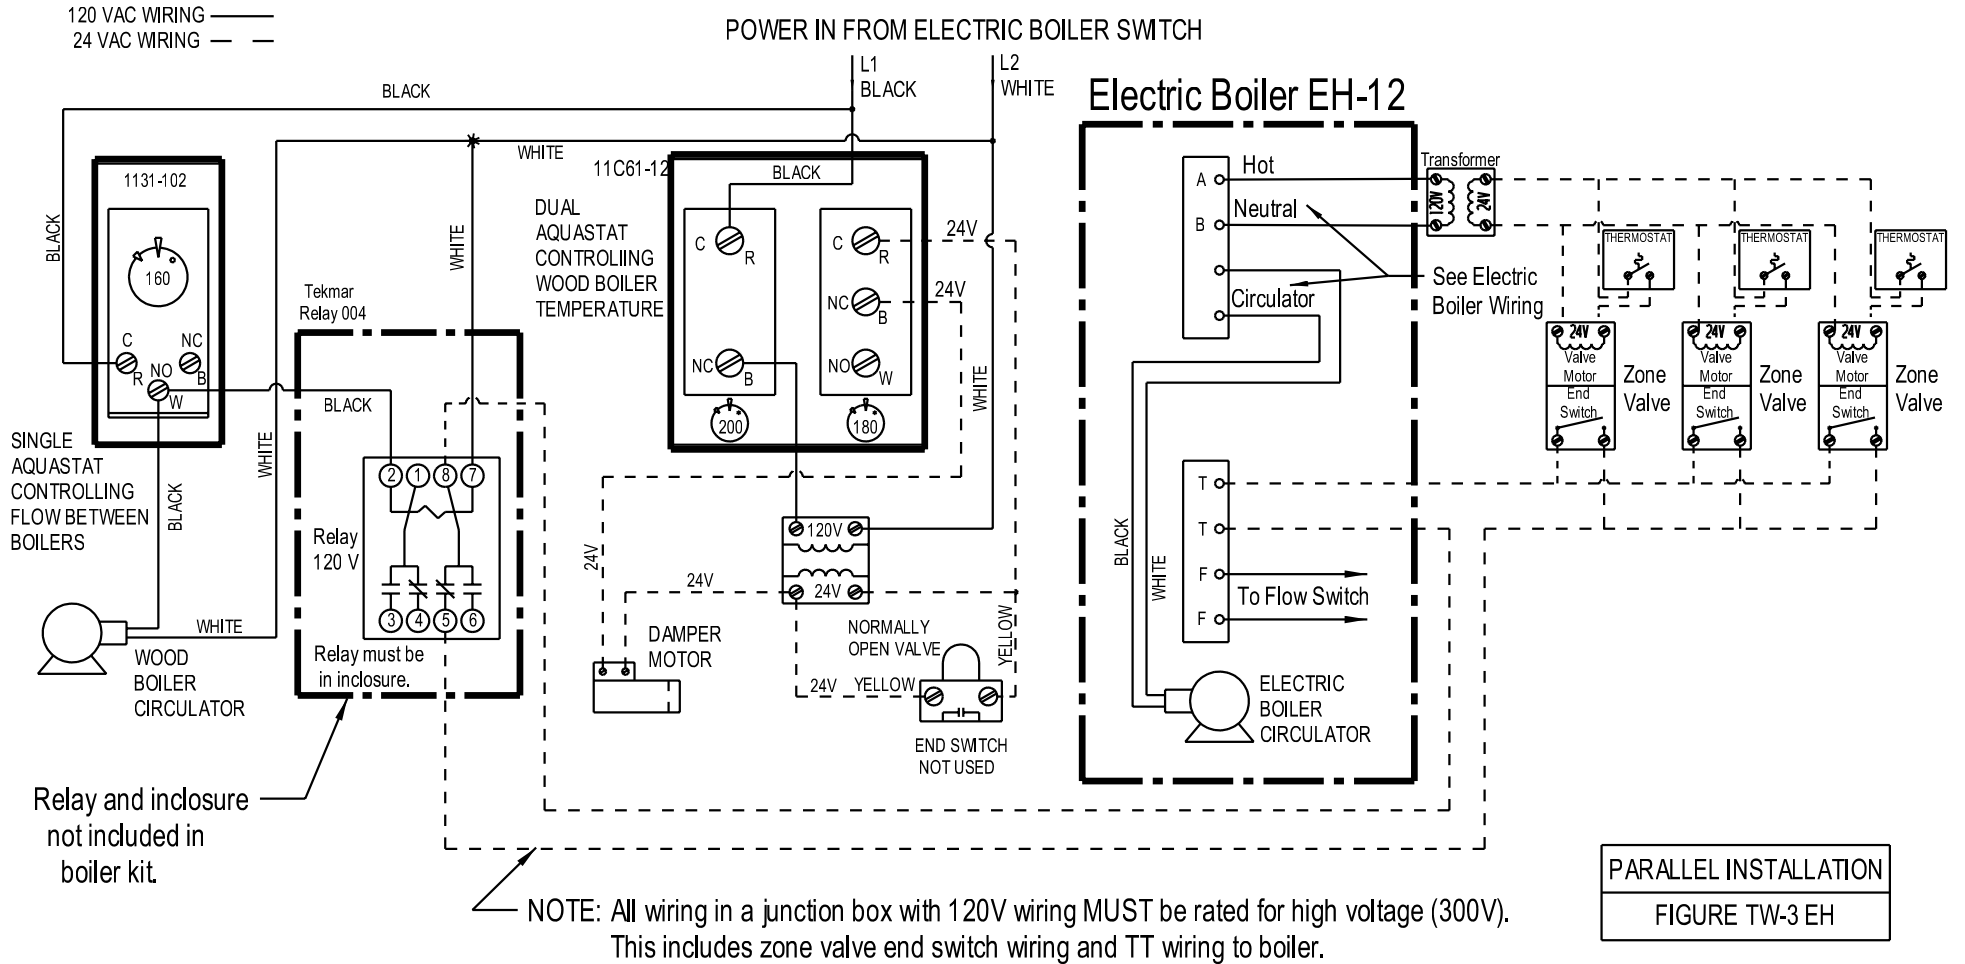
120 VAC WIRING
24 VAC WIRING

POWER IN FROM ELECTRIC BOILER SWITCH

L1
BLACK
L2
WHITE

Electric Boiler EH-12

BLACK
WHITE
BLACK
WHITE

1131-102
160
C
R
NC
B
NO
W

SINGLE AQUASTAT CONTROLLING FLOW BETWEEN BOILERS

BLACK
WHITE

WOOD BOILER CIRCULATOR

WHITE

Tekmar Relay 004

BLACK
WHITE

2 1 8 7
Relay 120 V
3 4 5 6
Relay must be in inclosure.

Relay and inclosure not included in boiler kit.

11C61-12
BLACK
DUAL AQUASTAT CONTROLIING WOOD BOILER TEMPERATURE

C
R
NC
B
200
C
R
NC
B
NO
W
180

24V
24V
WHITE

24V
24V
DAMPER MOTOR

120V
24V

NORMALLY OPEN VALVE
24V
YELLOW
YELLOW
END SWITCH NOT USED

A
B
Hot
Neutral
Circulator
See Electric Boiler Wiring
Transformer
120V
24V

T
T
F
F
To Flow Switch
BLACK
WHITE
ELECTRIC BOILER CIRCULATOR

THERMOSTAT
THERMOSTAT
THERMOSTAT

24V
Valve Motor
End Switch
Zone Valve
24V
Valve Motor
End Switch
Zone Valve
24V
Valve Motor
End Switch
Zone Valve

PARALLEL INSTALLATION
FIGURE TW-3 EH

NOTE: All wiring in a junction box with 120V wiring MUST be rated for high voltage (300V). This includes zone valve end switch wiring and TT wiring to boiler.